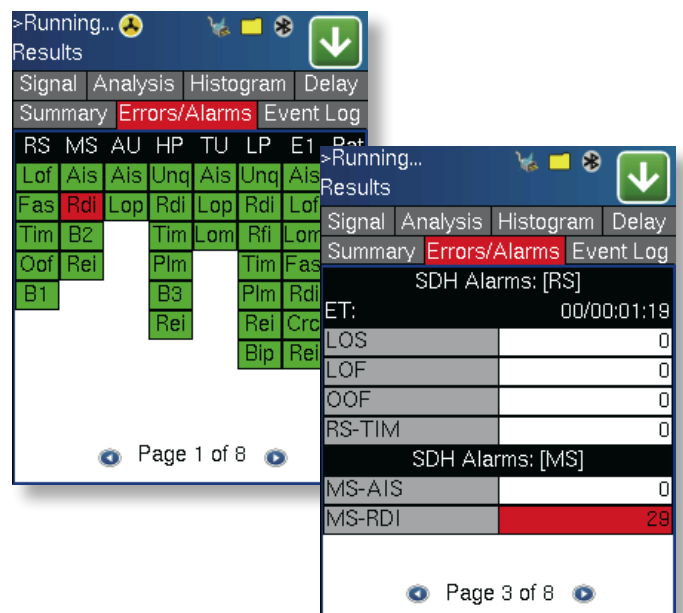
>Running...
Results

Signal | Analysis | Histogram | Delay
Summary | Errors/Alarms | Event Log

| RS | MS | AU | HP | TU | LP | E1 | Pat |
|---|---|---|---|---|---|---|---|
| Lof | Ais | Ais | Unq | Ais | Unq | Ais | |
| Fas | Rdi | Lop | Rdi | Lop | Rdi | Lof | |
| Tim | B2 | | Tim | Lom | Rfi | Lom | |
| Oof | Rei | | Plm | | Tim | Fas | |
| B1 | | | B3 | | Plm | Rdi | |
| | | | Rei | | Rei | Crc | |
| | | | | | Bip | Rei | |

Page 1 of 8

>Running...
Results

Signal | Analysis | Histogram | Delay
Summary | Errors/Alarms | Event Log

SDH Alarms: [RS]
ET: 00/00:01:19

| LOS | 0 |
|---|---|
| LOF | 0 |
| OOF | 0 |
| RS-TIM | 0 |

SDH Alarms: [MS]

| MS-AIS | 0 |
|---|---|
| MS-RDI | 29 |

Page 3 of 8